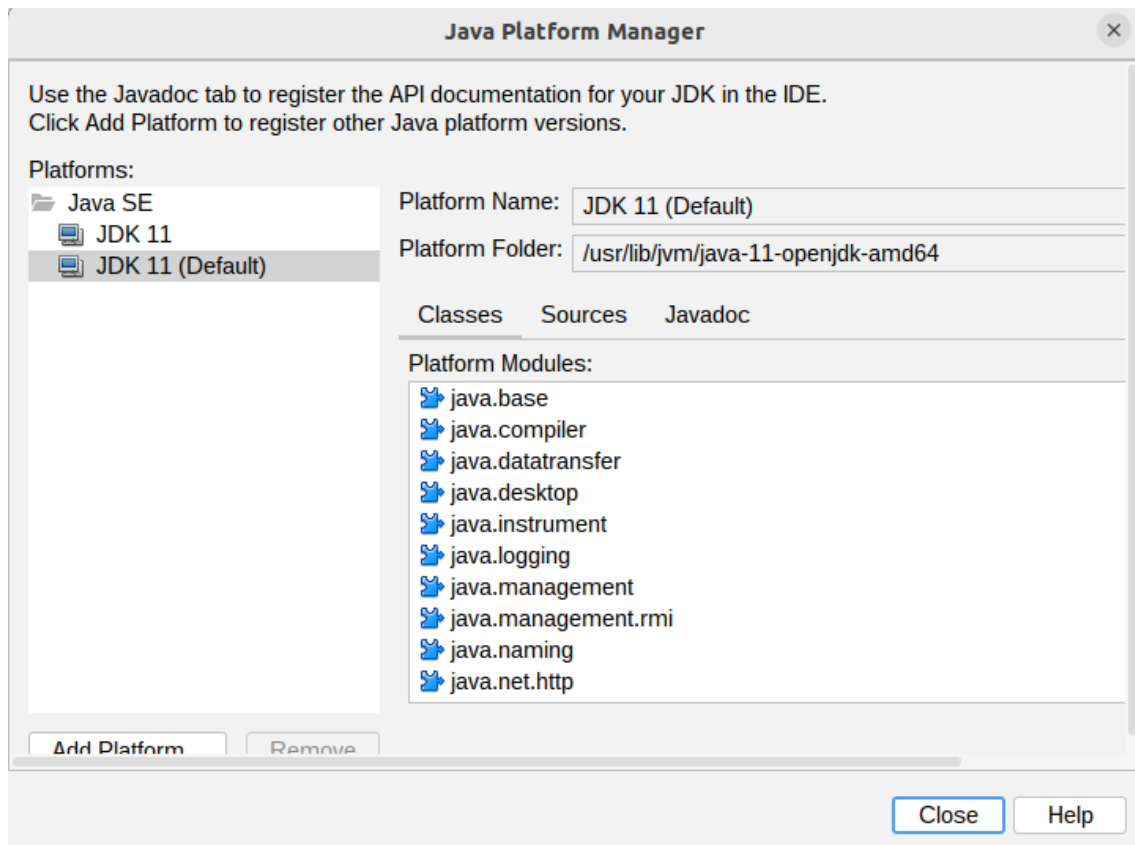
Java Platform Manager

×

Use the Javadoc tab to register the API documentation for your JDK in the IDE.
Click Add Platform to register other Java platform versions.

Platforms:

Java SE
JDK 11
JDK 11 (Default)

Platform Name: JDK 11 (Default)
Platform Folder: /usr/lib/jvm/java-11-openjdk-amd64

Classes Sources Javadoc

Platform Modules:
java.base
java.compiler
java.datatransfer
java.desktop
java.instrument
java.logging
java.management
java.management.rmi
java.naming
java.net.http

Add Platform... Remove

Close Help